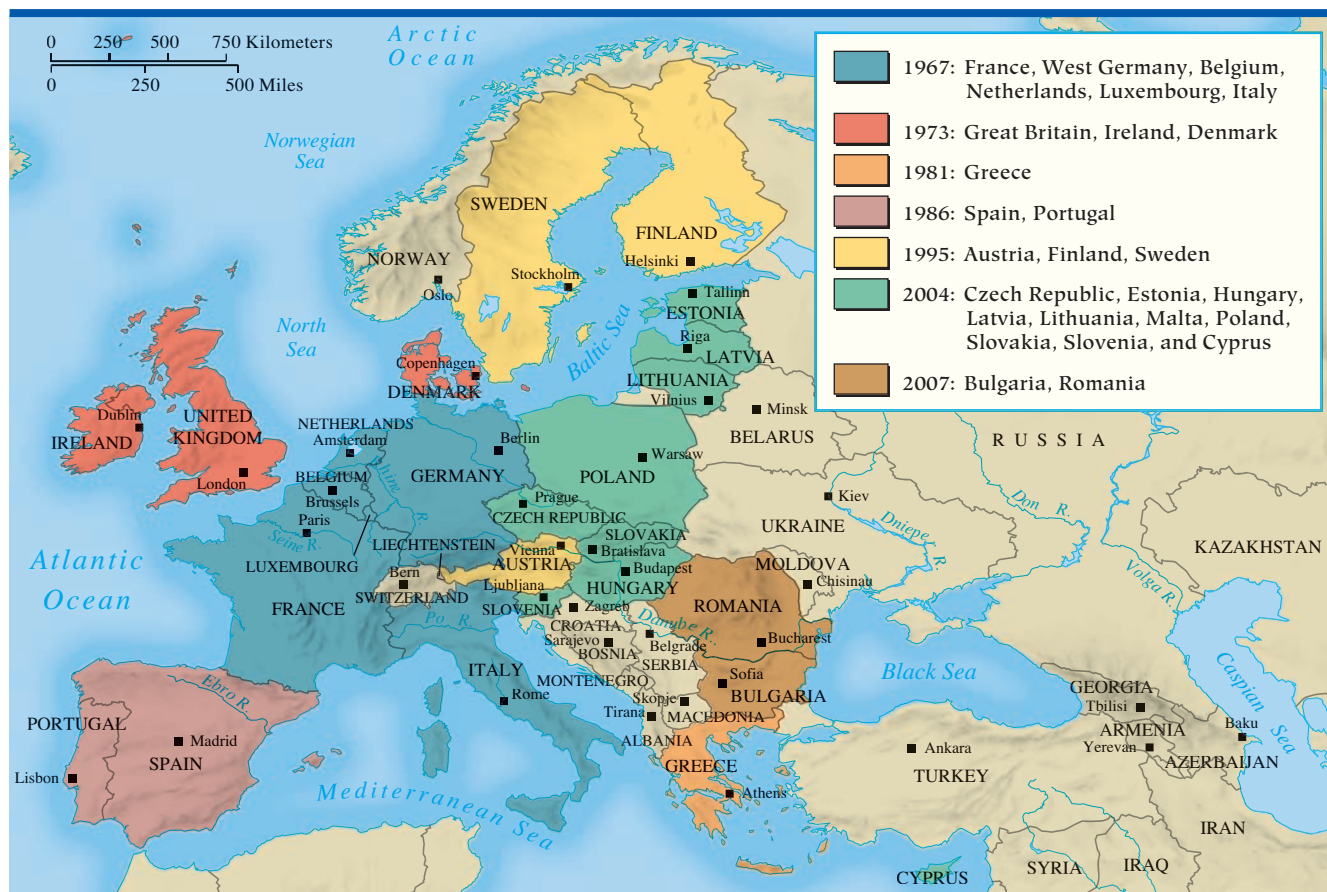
0 250 500 750 Kilometers
0 250 500 Miles

Arctic Ocean

| | |
|---|---|
| | 1967: France, West Germany, Belgium, Netherlands, Luxembourg, Italy |
| | 1973: Great Britain, Ireland, Denmark |
| | 1981: Greece |
| | 1986: Spain, Portugal |
| | 1995: Austria, Finland, Sweden |
| | 2004: Czech Republic, Estonia, Hungary, Latvia, Lithuania, Malta, Poland, Slovakia, Slovenia, and Cyprus |
| | 2007: Bulgaria, Romania |

Norwegian Sea
North Sea
Atlantic Ocean
Baltic Sea
Black Sea
Caspian Sea
Mediterranean Sea

SWEDEN
FINLAND
NORWAY
Oslo
Stockholm
Helsinki
Tallinn
ESTONIA
Riga
LATVIA
LITHUANIA
Vilnius
Minsk
BELARUS
RUSSIA
Copenhagen
DENMARK
Dublin
IRELAND
UNITED KINGDOM
London
NETHERLANDS
Amsterdam
Berlin
GERMANY
BELGIUM
Brussels
Paris
Rhine R.
Seine R.
LUXEMBOURG
LIECHTENSTEIN
FRANCE
Bern
SWITZERLAND
Po R.
Warsaw
POLAND
Prague
CZECH REPUBLIC
SLOVAKIA
Vienna
Bratislava
AUSTRIA
Budapest
HUNGARY
Ljubljana
SLOVENIA
Zagreb
CROATIA
Sarajevo
BOSNIA
Belgrade
SERBIA
Danube R.
ROMANIA
Bucharest
MOLDOVA
Chisinau
Kiev
UKRAINE
Dniepe R.
Don R.
Volga R.
KAZAKHSTAN
ITALY
Rome
MONTENEGRO
Skopje
Tirana
MACEDONIA
ALBANIA
Sofia
BULGARIA
GREECE
Athens
Ebro R.
PORTUGAL
Madrid
SPAIN
Lisbon
Ankara
TURKEY
GEORGIA
Tbilisi
ARMENIA
Yerevan
Baku
AZERBAIJAN
IRAN
SYRIA
IRAQ
CYPRUS